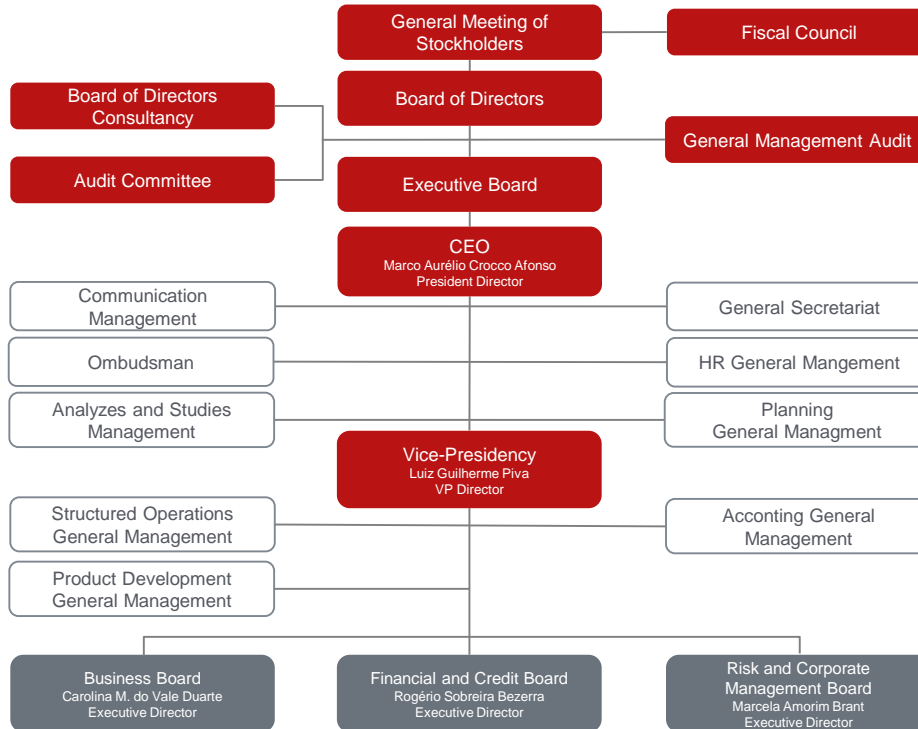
General Meeting of Stockholders

Fiscal Council

Board of Directors Consultancy

Board of Directors

General Management Audit

Audit Committee

Executive Board

CEO
Marco Aurélio Crocco Afonso
President Director

Communication Management

General Secretariat

Ombudsman

HR General Mangement

Analyzes and Studies Management

Planning General Managment

Vice-Presidency
Luiz Guilherme Piva
VP Director

Structured Operations General Management

Acconting General Management

Product Development General Management

Business Board
Carolina M. do Vale Duarte
Executive Director

Financial and Credit Board
Rogério Sobreira Bezerra
Executive Director

Risk and Corporate Management Board
Marcela Amorim Brant
Executive Director